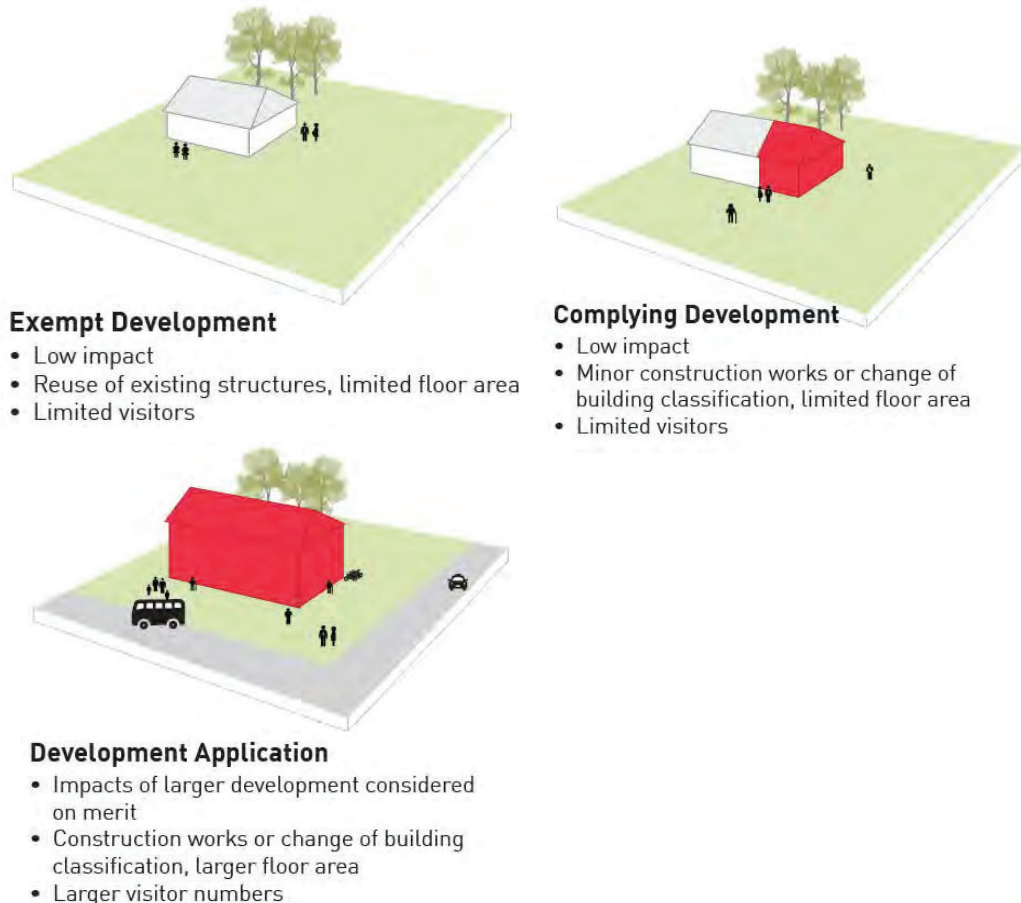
**Exempt Development**
- Low impact
- Reuse of existing structures, limited floor area
- Limited visitors

**Complying Development**
- Low impact
- Minor construction works or change of building classification, limited floor area
- Limited visitors

**Development Application**
- Impacts of larger development considered on merit
- Construction works or change of building classification, larger floor area
- Larger visitor numbers